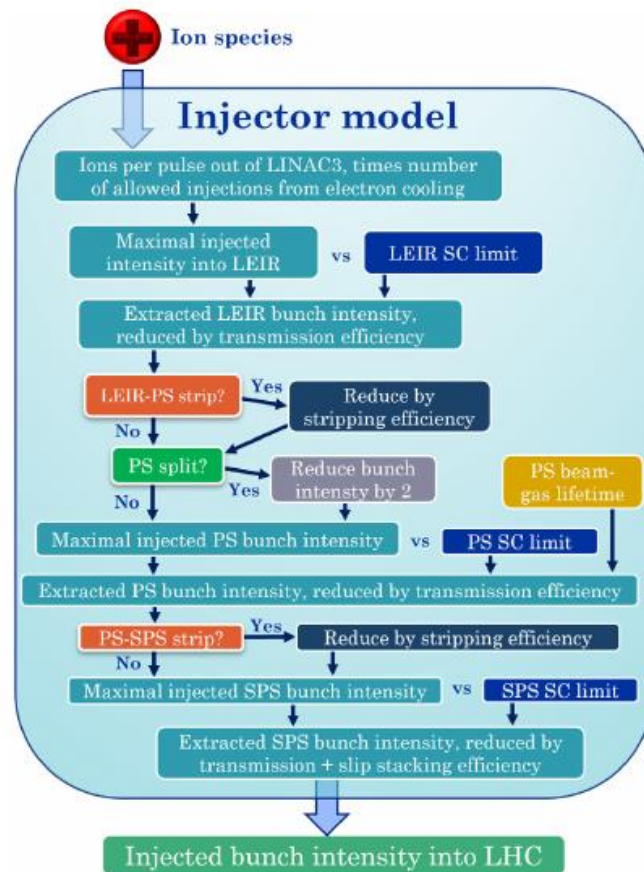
Ion species

Injector model

Ions per pulse out of LINAC3, times number of allowed injections from electron cooling

Maximal injected intensity into LEIR

vs

LEIR SC limit

Extracted LEIR bunch intensity, reduced by transmission efficiency

LEIR-PS strip?

Yes

Reduce by stripping efficiency

No

PS split?

Yes

Reduce bunch intensty by 2

PS beam-gas lifetime

No

Maximal injected PS bunch intensity

vs

PS SC limit

Extracted PS bunch intensity, reduced by transmission efficiency

PS-SPS strip?

Yes

Reduce by stripping efficiency

No

Maximal injected SPS bunch intensity

vs

SPS SC limit

Extracted SPS bunch intensity, reduced by transmission + slip stacking efficiency

Injected bunch intensity into LHC